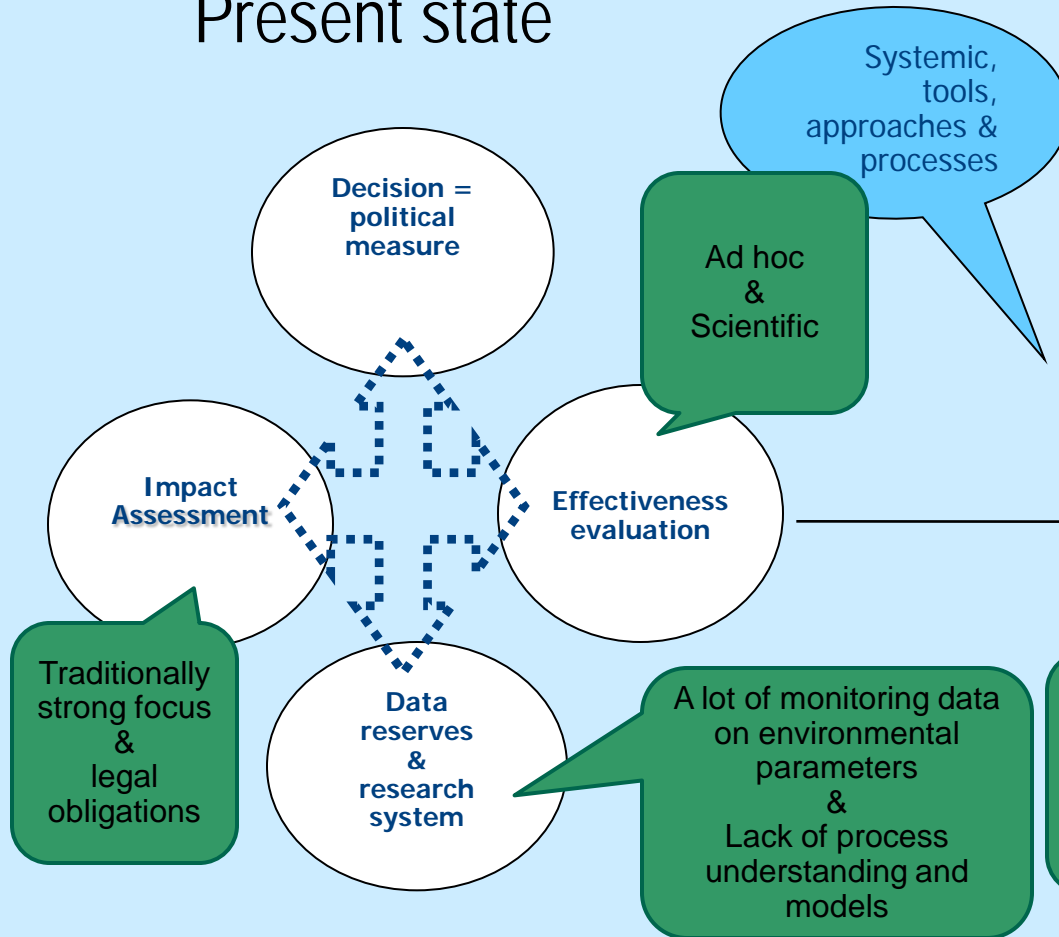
Present state

Systemic, tools, approaches & processes

Decision = political measure

Ad hoc & Scientific

Impact Assessment

Effectiveness evaluation

Traditionally strong focus & legal obligations

Data reserves & research system

A lot of monitoring data on environmental parameters & Lack of process understanding and models